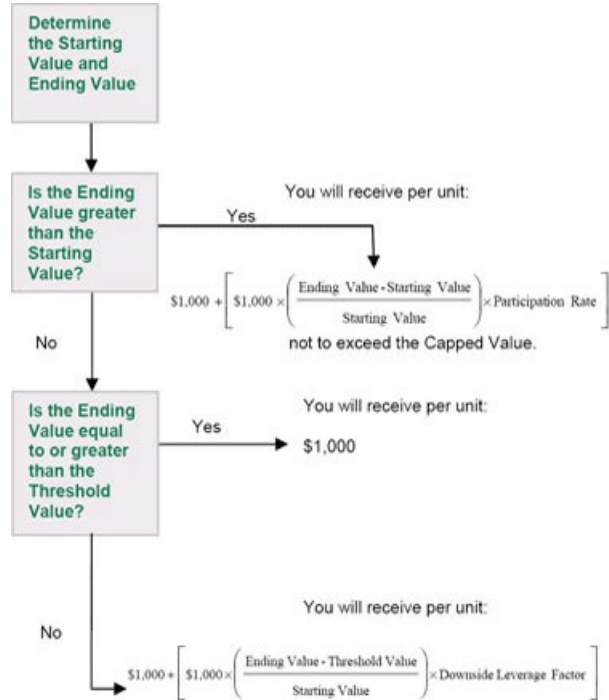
Determine the Starting Value and Ending Value

Is the Ending Value greater than the Starting Value?

Yes

You will receive per unit:

$\$1,000 + \left[ \$1,000 \times \left( \frac{\text{Ending Value - Starting Value}}{\text{Starting Value}} \right) \times \text{Participation Rate} \right]$

not to exceed the Capped Value.

No

Is the Ending Value equal to or greater than the Threshold Value?

Yes

You will receive per unit:

\$1,000

No

You will receive per unit:

$\$1,000 + \left[ \$1,000 \times \left( \frac{\text{Ending Value - Threshold Value}}{\text{Starting Value}} \right) \times \text{Downside Leverage Factor} \right]$